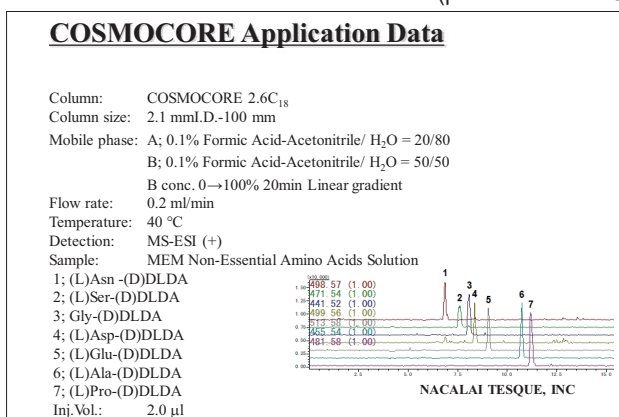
COSMOCORE Application Data

Column: COSMOCORE 2.6C$_{18}$
Column size: 2.1 mmI.D.-100 mm
Mobile phase: A; 0.1% Formic Acid-Acetonitrile/ $H_2O$ = 20/80
B; 0.1% Formic Acid-Acetonitrile/ $H_2O$ = 50/50
B conc. 0→100% 20min Linear gradient
Flow rate: 0.2 ml/min
Temperature: 40 °C
Detection: MS-ESI (+)
Sample: MEM Non-Essential Amino Acids Solution
1; (L)Asn -(D)DLDA
2; (L)Ser-(D)DLDA
3; Gly-(D)DLDA
4; (L)Asp-(D)DLDA
5; (L)Glu-(D)DLDA
6; (L)Ala-(D)DLDA
7; (L)Pro-(D)DLDA
Inj.Vol.: 2.0 µl

(x10,000)
498.57 (1.00)
471.54 (1.00)
441.52 (1.00)
499.56 (1.00)
513.58 (1.00)
455.54 (1.00)
481.58 (1.00)

1 2 3 4 5 6 7

1.50
1.25
1.00
0.75
0.50
0.25
0.00

2.5 5.0 7.5 10.0 12.5 15.0

NACALAI TESQUE, INC